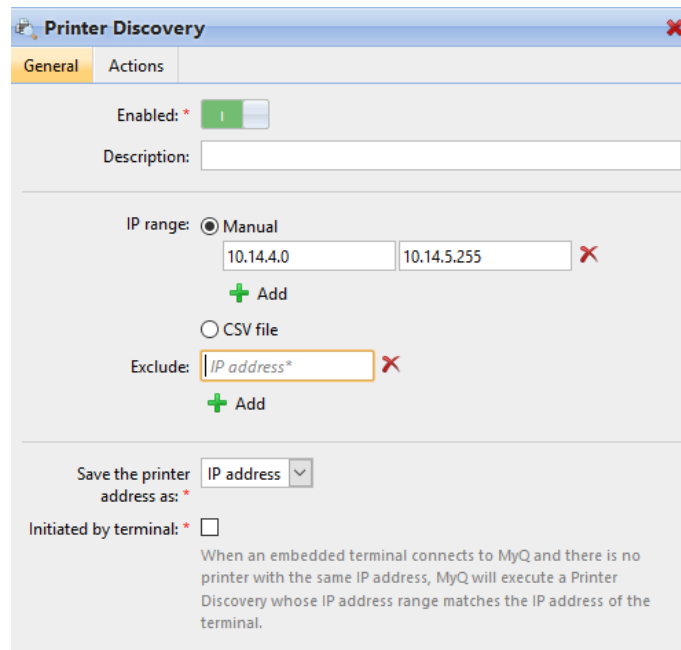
Printer Discovery

General Actions

Enabled: * I

Description:

IP range: Manual

10.14.4.0 10.14.5.255

Add

CSV file

Exclude: IP address*

Add

Save the printer address as: * IP address

Initiated by terminal: *

When an embedded terminal connects to MyQ and there is no printer with the same IP address, MyQ will execute a Printer Discovery whose IP address range matches the IP address of the terminal.